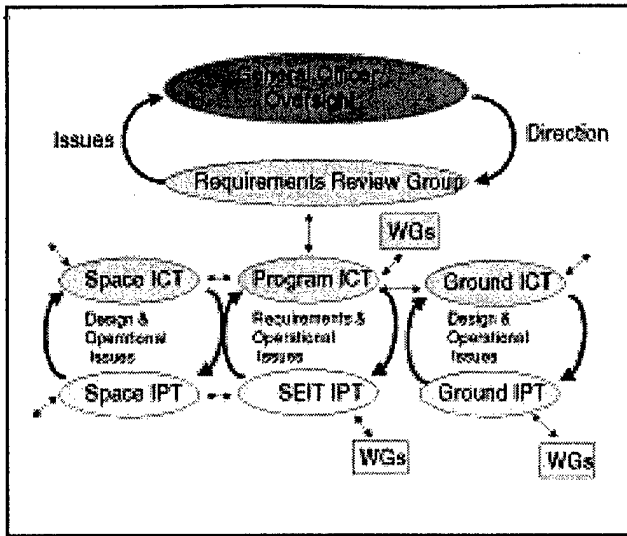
General Officer Oversight

Issues

Direction

Requirements Review Group

WGs

Space ICT

Program ICT

Ground ICT

Design & Operational Issues

Requirements & Operational Issues

Design & Operational Issues

Space IPT

SEIT IPT

Ground IPT

WGs

WGs